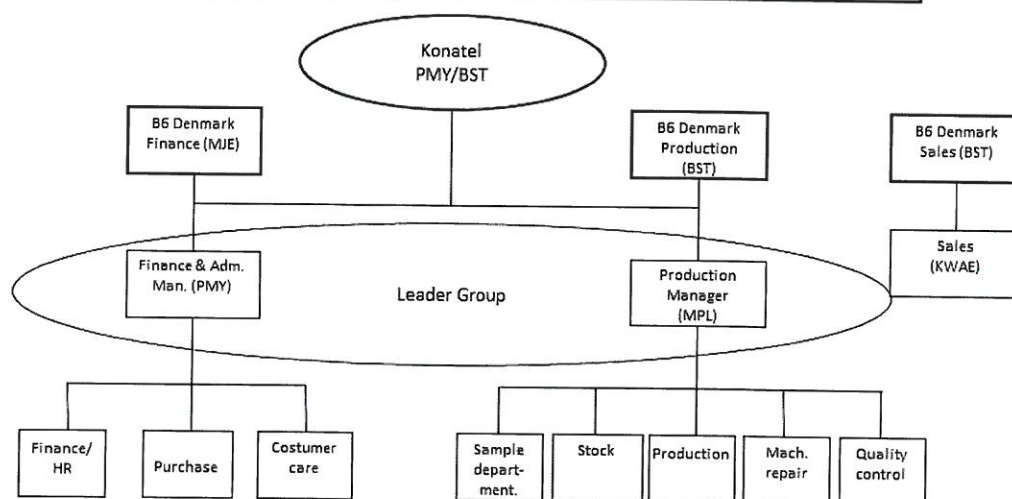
Konatel
PMY/BST

B6 Denmark
Finance (MJE)

B6 Denmark
Production
(BST)

B6 Denmark
Sales (BST)

Sales
(KWAE)

Finance & Adm.
Man. (PMY)

Leader Group

Production
Manager
(MPL)

Finance/
HR

Purchase

Costumer
care

Sample
department.

Stock

Production

Mach.
repair

Quality
control